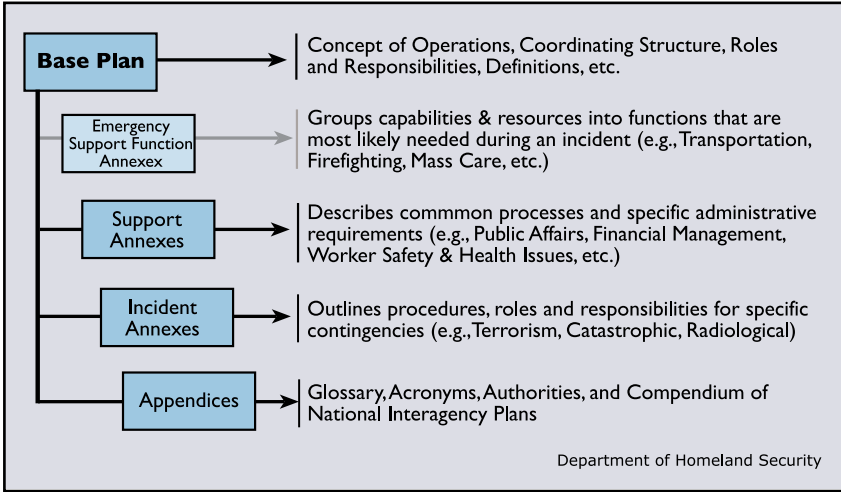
Base Plan

Concept of Operations, Coordinating Structure, Roles and Responsibilities, Definitions, etc.

Emergency Support Function Annexex

Groups capabilities & resources into functions that are most likely needed during an incident (e.g., Transportation, Firefighting, Mass Care, etc.)

Support Annexes

Describes commmon processes and specific administrative requirements (e.g., Public Affairs, Financial Management, Worker Safety & Health Issues, etc.)

Incident Annexes

Outlines procedures, roles and responsibilities for specific contingencies (e.g.,Terrorism, Catastrophic, Radiological)

Appendices

Glossary, Acronyms, Authorities, and Compendium of National Interagency Plans

Department of Homeland Security